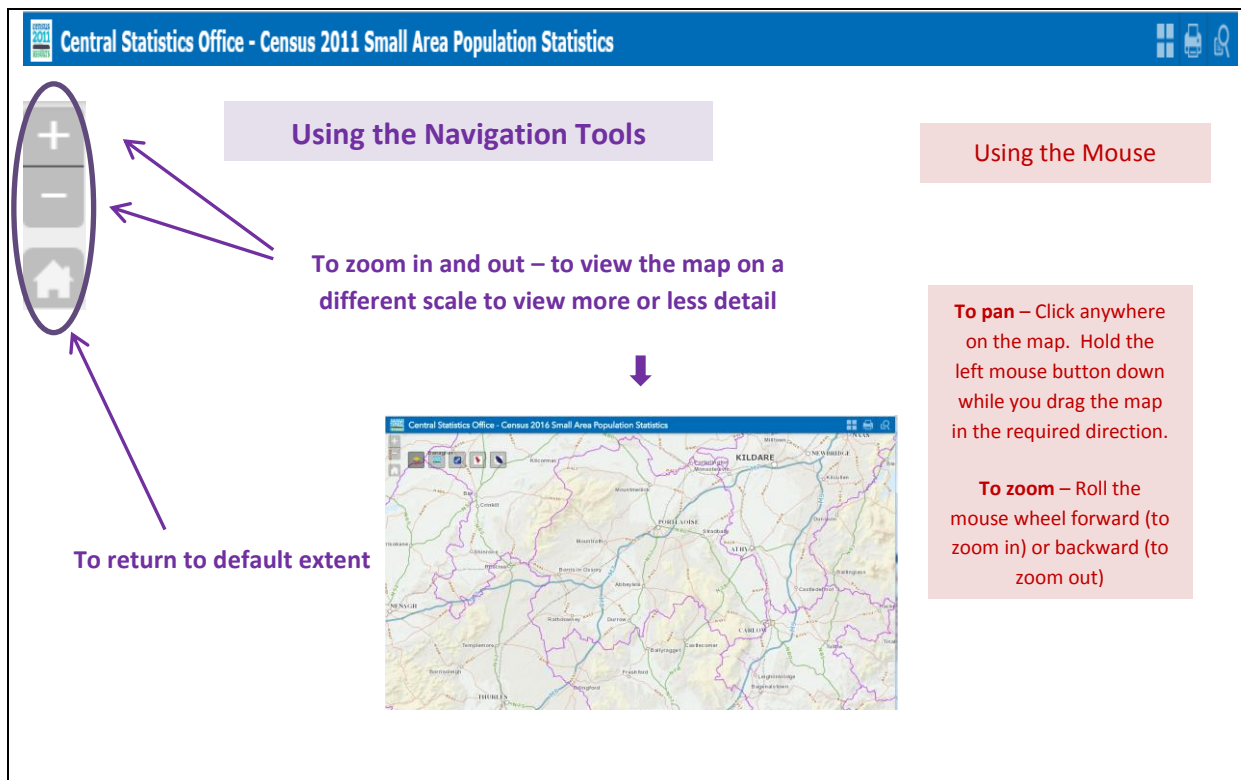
CENSUS 2011 RESULTS

Central Statistics Office - Census 2011 Small Area Population Statistics

Using the Navigation Tools

Using the Mouse

To zoom in and out – to view the map on a different scale to view more or less detail

To pan – Click anywhere on the map. Hold the left mouse button down while you drag the map in the required direction.

To zoom – Roll the mouse wheel forward (to zoom in) or backward (to zoom out)

Central Statistics Office - Census 2016 Small Area Population Statistics

KILDARE
NEWBRIDGE
PORTLAOISE
ATHY
CARLOW
THURLES
Mountmellick
Abbeyleix
Durrow
Castlecomer
Ballyragget
Templemore
Roscrea
Birr
Kilcullen
Monasterevin
Stradbally
Castledermot
Tullow
Leighlinbridge
Bagenalstown
Freshford
Rathdowney
Borris in Ossory

To return to default extent